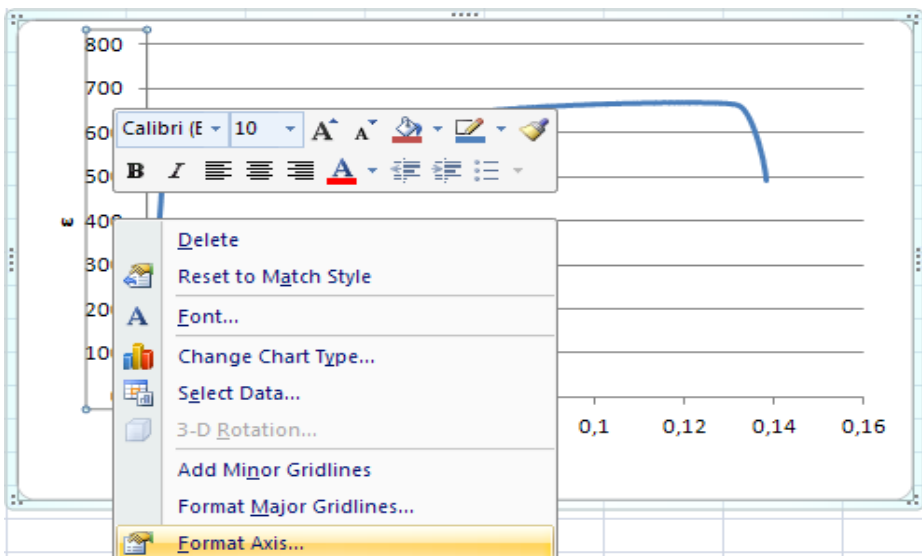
800
700
60
50
σ 40
30
20
10

Calibri (E | 10 | A A

B I A

Delete
Reset to Match Style
Font...
Change Chart Type...
Select Data...
3-D Rotation...
Add Minor Gridlines
Format Major Gridlines...
Format Axis...

0,1 0,12 0,14 0,16